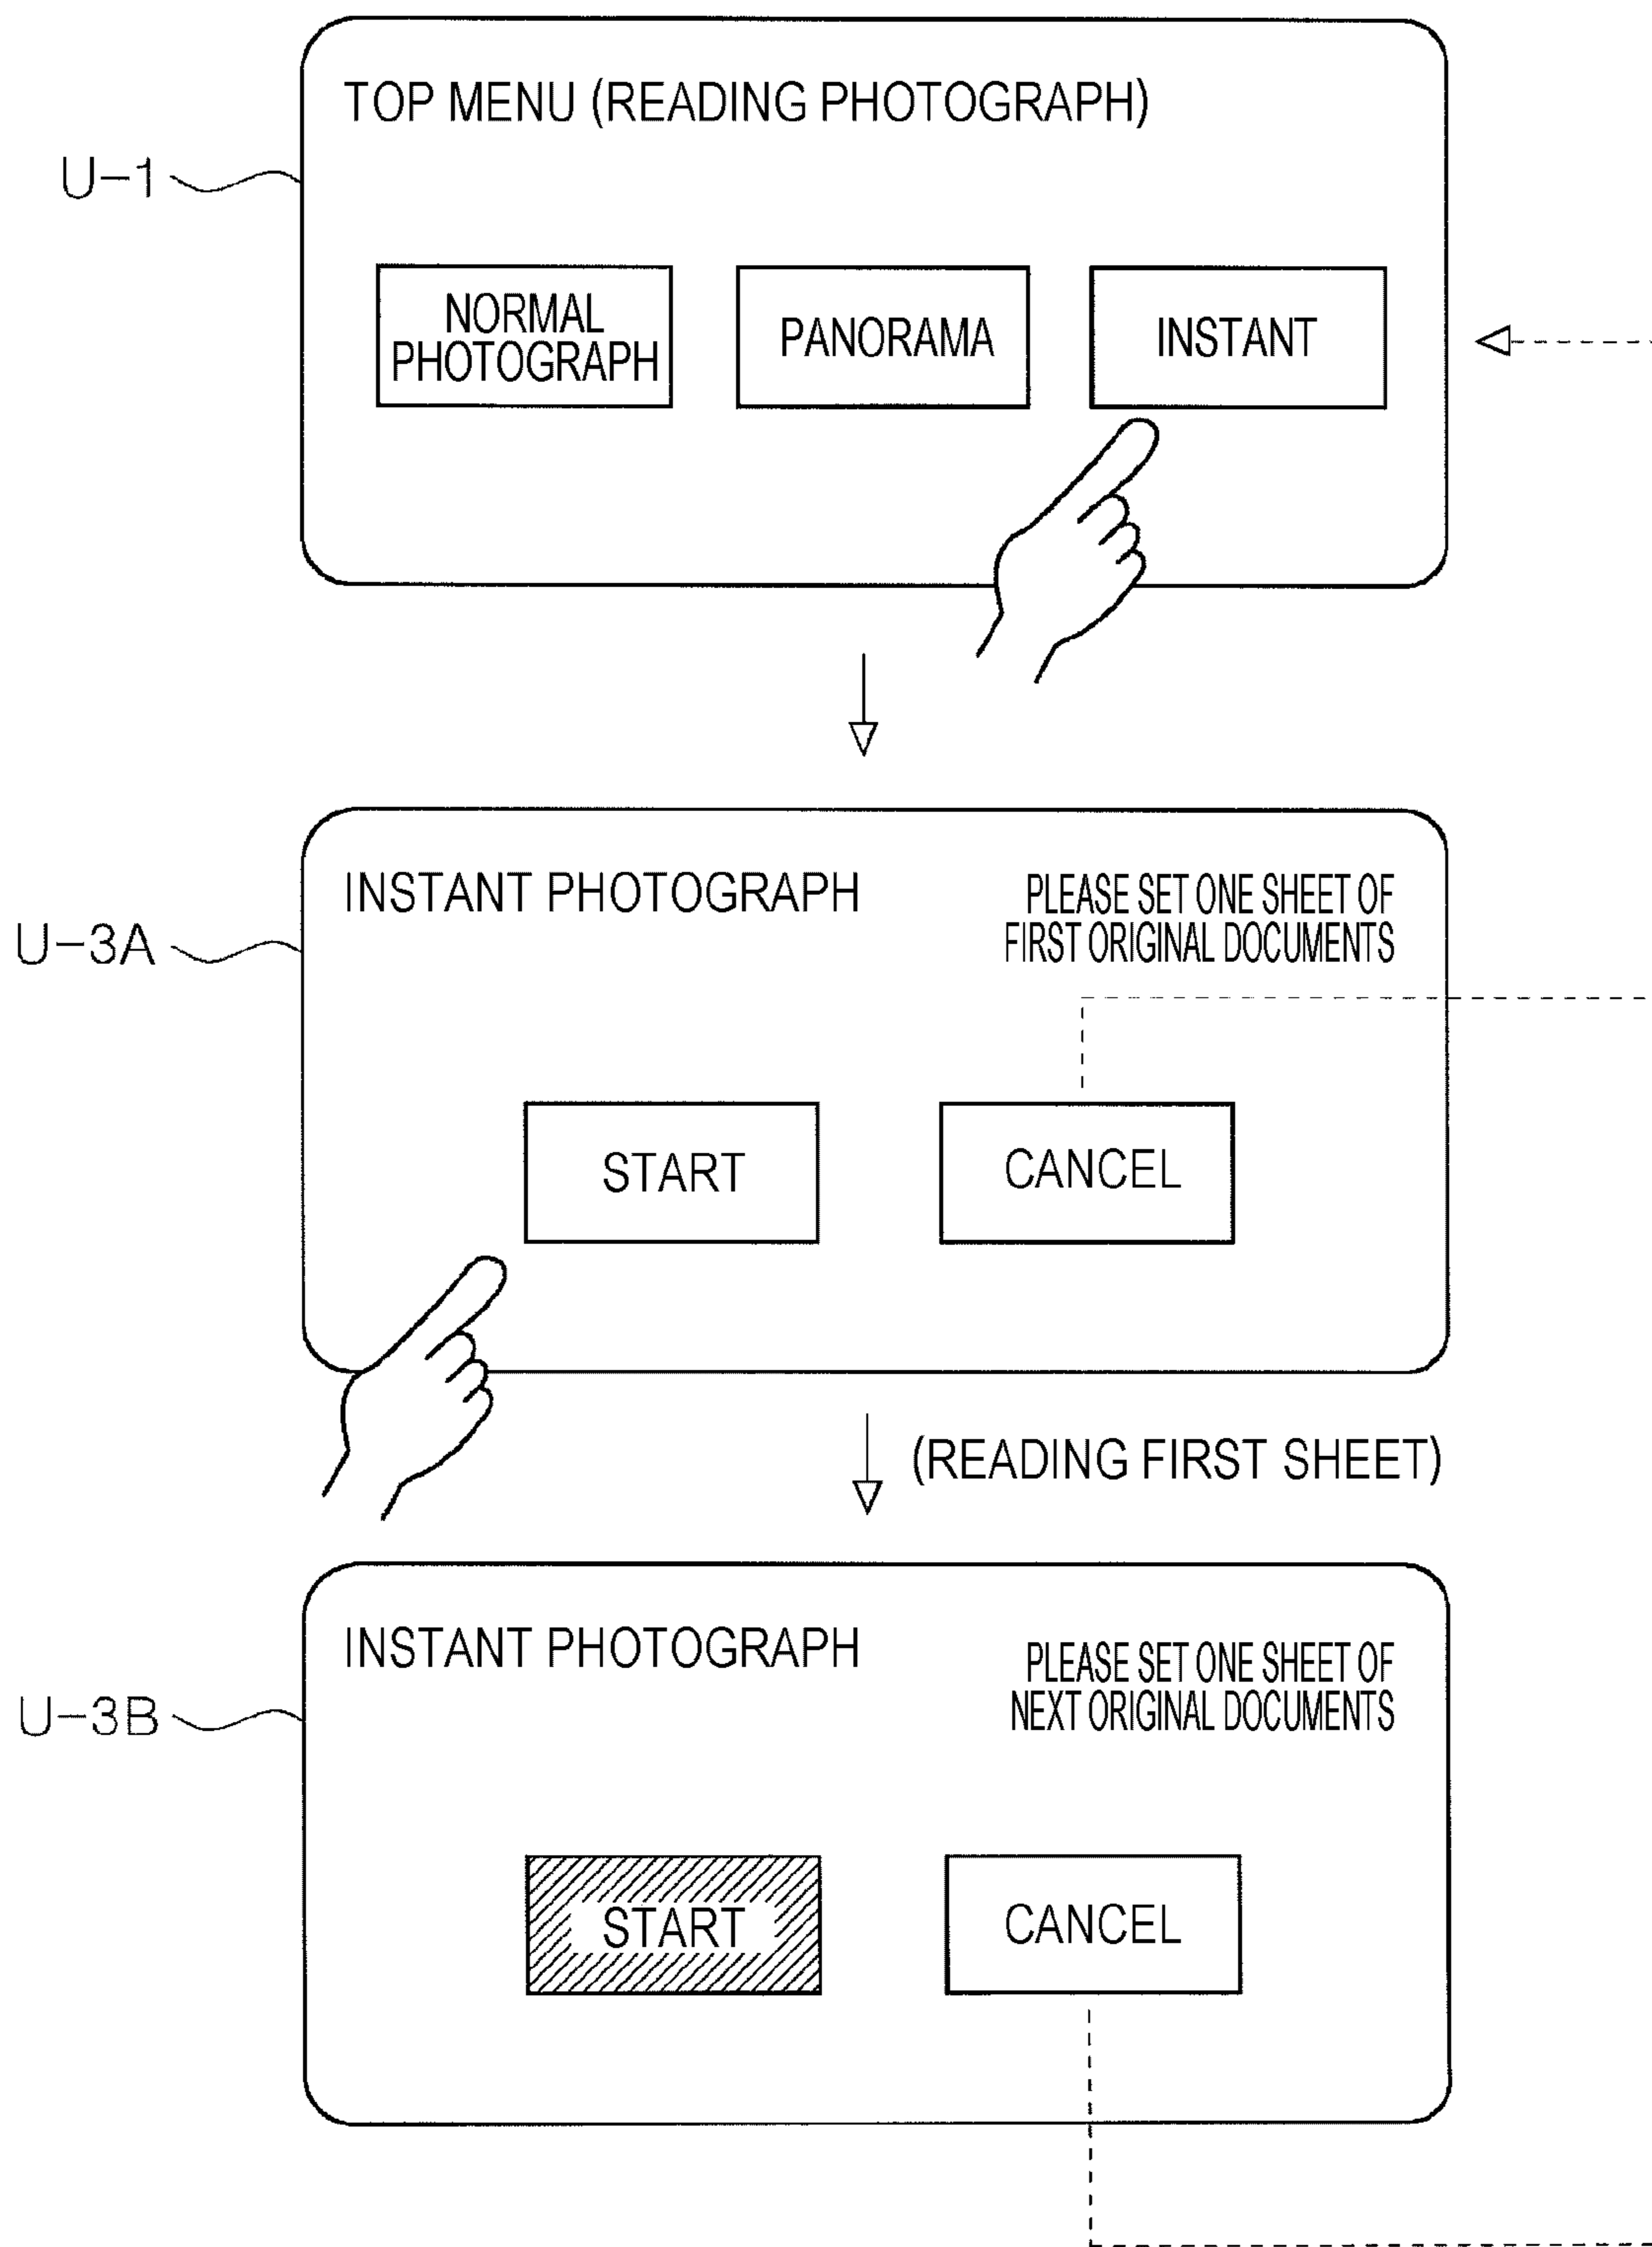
U-1

TOP MENU (READING PHOTOGRAPH)

NORMAL PHOTOGRAPH

PANORAMA

INSTANT

U-3A

INSTANT PHOTOGRAPH

PLEASE SET ONE SHEET OF FIRST ORIGINAL DOCUMENTS

START

CANCEL

(READING FIRST SHEET)

U-3B

INSTANT PHOTOGRAPH

PLEASE SET ONE SHEET OF NEXT ORIGINAL DOCUMENTS

START

CANCEL